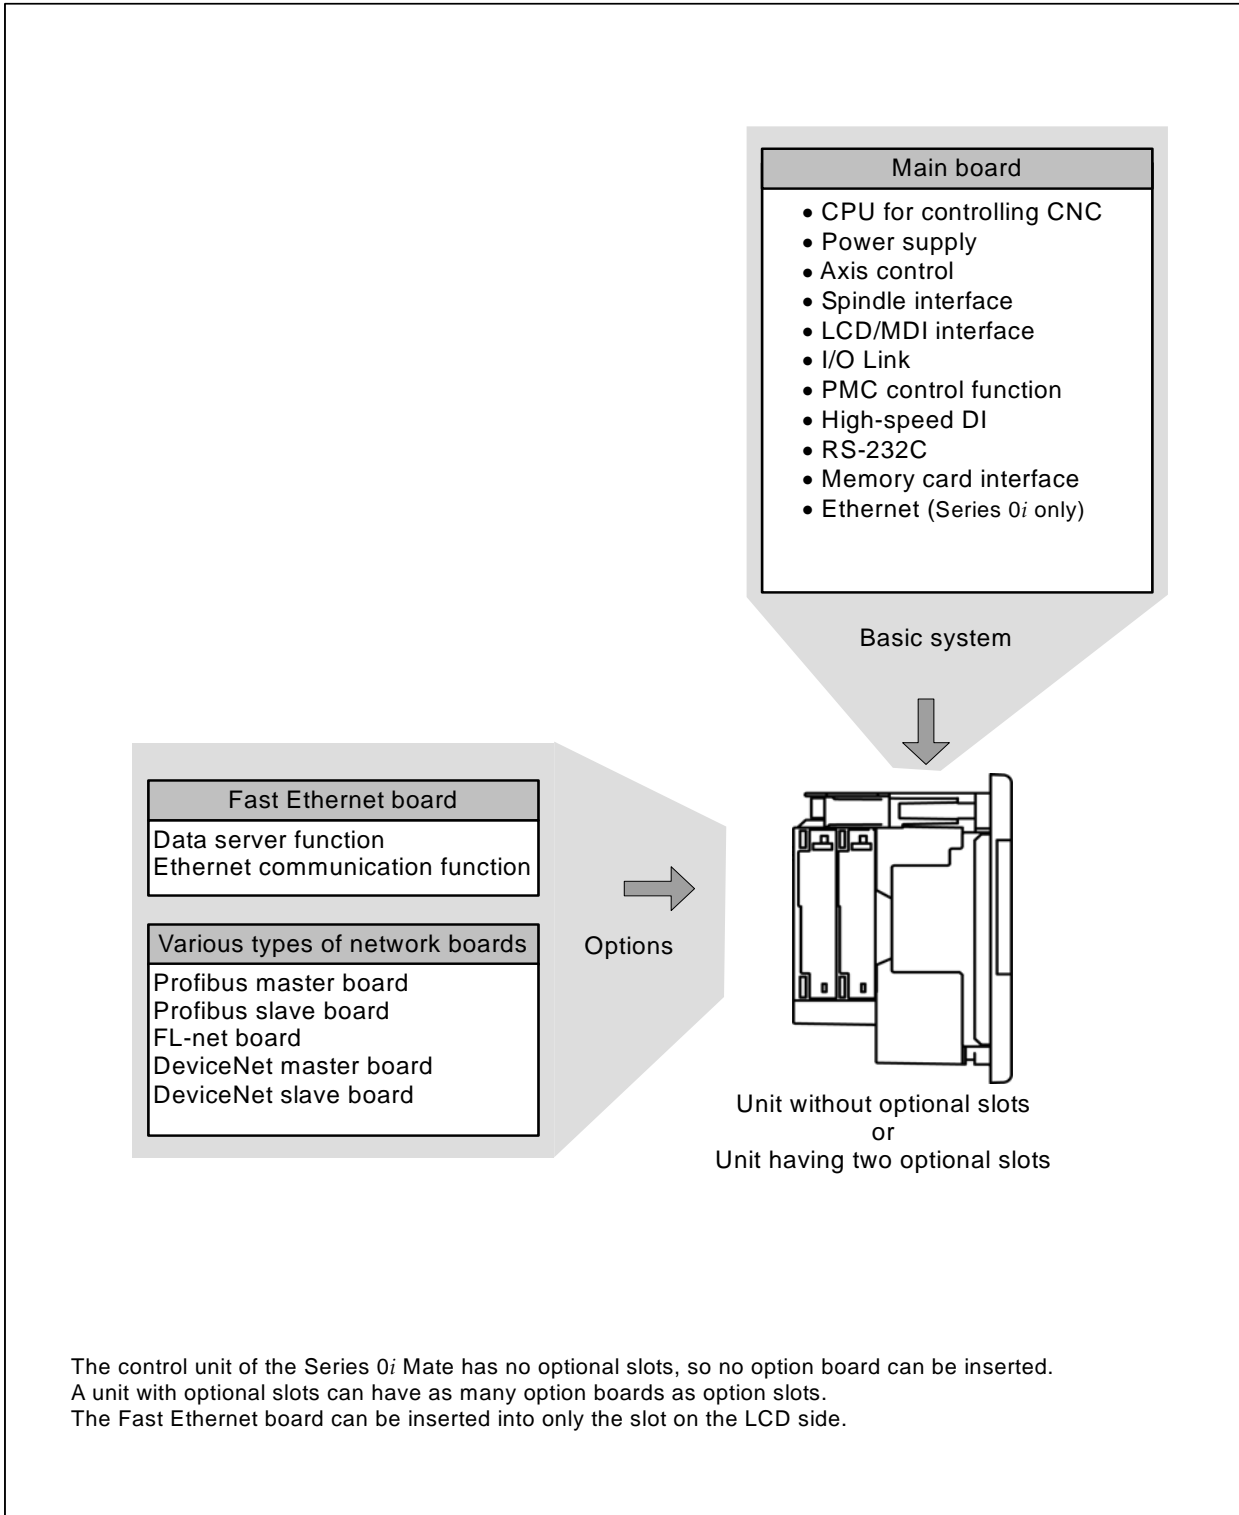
Main board

• CPU for controlling CNC
• Power supply
• Axis control
• Spindle interface
• LCD/MDI interface
• I/O Link
• PMC control function
• High-speed DI
• RS-232C
• Memory card interface
• Ethernet (Series 0*i* only)

Basic system

Fast Ethernet board

Data server function
Ethernet communication function

Various types of network boards

Profibus master board
Profibus slave board
FL-net board
DeviceNet master board
DeviceNet slave board

Options

Unit without optional slots
or
Unit having two optional slots

The control unit of the Series 0*i* Mate has no optional slots, so no option board can be inserted.
A unit with optional slots can have as many option boards as option slots.
The Fast Ethernet board can be inserted into only the slot on the LCD side.